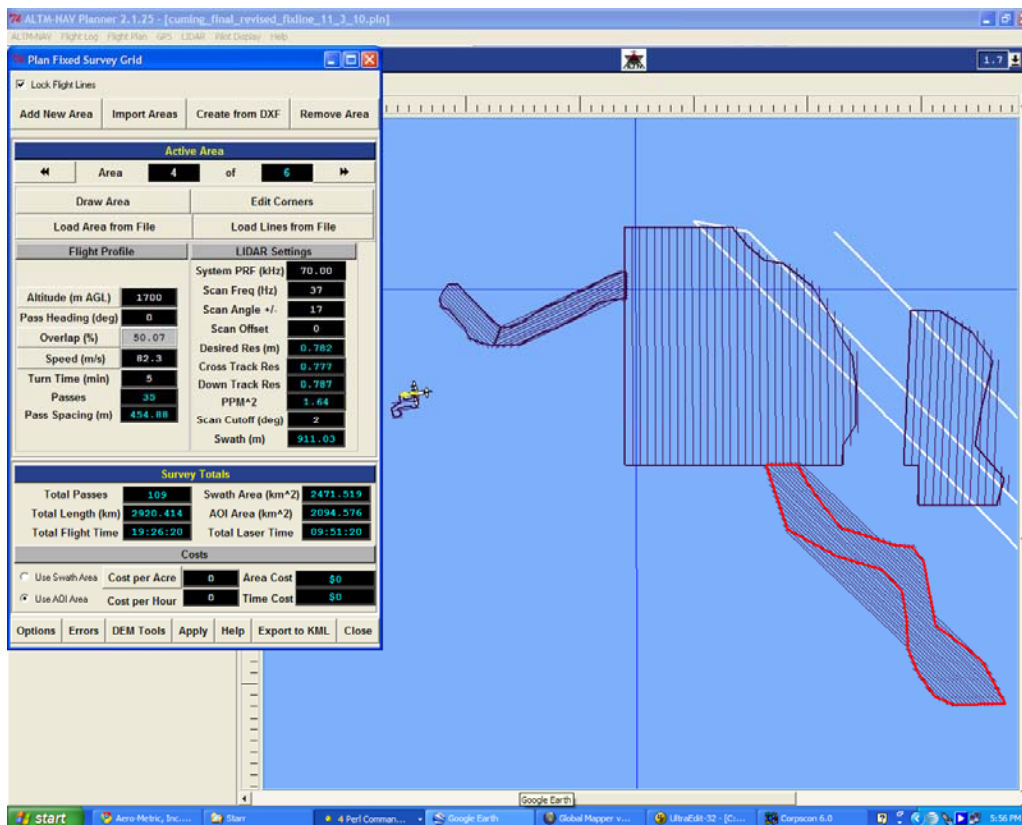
ALTM-NAV Planner 2.1.25 - [cuming_final_revised_fixline_11_3_10.pln]

ALTM-NAV Flight Log Flight Plan GPS LIDAR Pilot Display Help

Plan Fixed Survey Grid

Lock Flight Lines

Add New Area | Import Areas | Create from DXF | Remove Area

Active Area

Area 4 of 6

Draw Area | Edit Corners

Load Area from File | Load Lines from File

Flight Profile

Altitude (m AGL) 1700
Pass Heading (deg) 0
Overlap (%) 50.07
Speed (m/s) 82.3
Turn Time (min) 5
Passes 35
Pass Spacing (m) 454.88

LIDAR Settings

System PRF (kHz) 70.00
Scan Freq (Hz) 37
Scan Angle +/- 17
Scan Offset 0
Desired Res (m) 0.782
Cross Track Res 0.777
Down Track Res 0.787
PPM^2 1.64
Scan Cutoff (deg) 2
Swath (m) 911.03

Survey Totals

Total Passes 109
Total Length (km) 2920.414
Total Flight Time 19:26:20
Swath Area (km^2) 2471.519
AOI Area (km^2) 2094.576
Total Laser Time 09:51:20

Costs

Use Swath Area
Use AOI Area
Cost per Acre 0
Cost per Hour 0
Area Cost $0
Time Cost $0

Options | Errors | DEM Tools | Apply | Help | Export to KML | Close

1.7

Google Earth

start | Aero-Metric, Inc.... | Starr | 4 Perl Comman... | Google Earth | Global Mapper v... | UltraEdit-32 - [C:... | Corpscon 6.0 | 5:56 PM